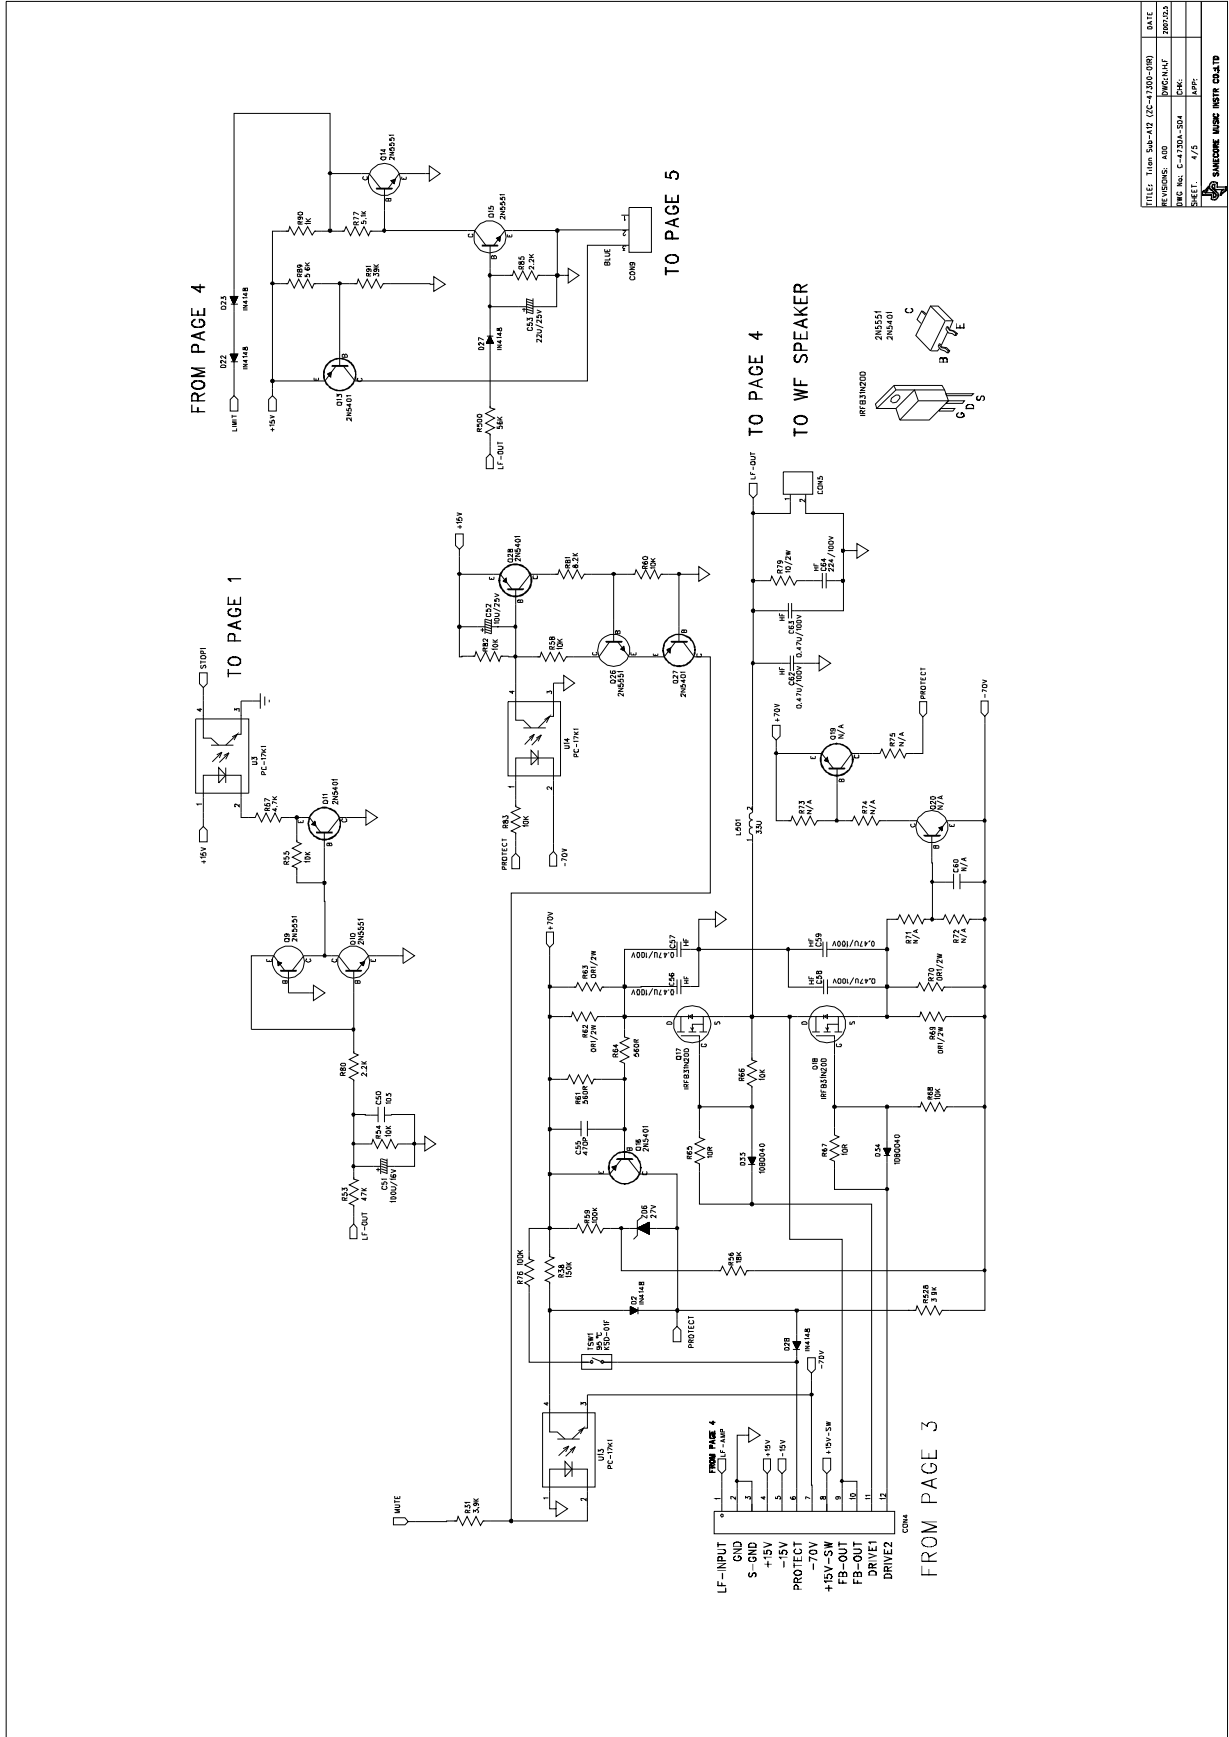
FROM PAGE 4

TO PAGE 5

TO PAGE 1

TO PAGE 4

TO WF SPEAKER

FROM PAGE 3

LIMIT
+15V
D22 1N4148
D23 1N4148
Q13 2N5401
R89 5.6K
R90 1K
R77 5.1K
Q14 2N5551
R91 39K
Q15 2N5551
R85 2.2K
C53 22U/25V
D27 1N4148
R500 56K
LF-OUT
BLUE
CON9

STOP1
U3 PC-17K1
+15V
R67 4.7K
Q11 2N5401
R55 10K
Q9 2N5551
Q10 2N5551
R80 2.2K
C50 103
R54 10K
C51 100U/16V
R53 47K
LF-OUT

+15V
Q28 2N5401
R81 8.2K
R60 10K
C52 10U/25V
R82 10K
R58 10K
Q26 2N5551
Q27 2N5401
U14 PC-17K1
R83 10K
PROTECT
-70V

LF-OUT
CON5
R79 10/2W
HF C64 224/100V
HF C63 0.47U/100V
HF C62 0.47U/100V
+70V
Q19 N/A
R75 N/A
PROTECT
-70V
R73 N/A
R74 N/A
Q20 N/A
L601 33U
C60 N/A
R71 N/A
R72 N/A
R70 0R1/2W
R69 0R1/2W
R68 10K
HF C59 0.47U/100V
HF C58 0.47U/100V
Q18 IRFB31N20D
R67 10R
D34 10BQ040

+70V
R63 0R1/2W
R62 0R1/2W
C57 HF 0.47U/100V
C56 HF 0.47U/100V
Q17 IRFB31N20D
R64 560R
R61 560R
R66 10K
C55 470P
Q16 2N5401
R65 10R
D33 10BQ040
R59 100K
Z06 27V
R76 100K
R56 150K
R86 18K
D2 1N4148
PROTECT
R528 3.9K
TSW1 95°C KSD-01F
D28 1N4148
-70V
U13 PC-17K1
MUTE
R51 3.9K

FROM PAGE 4 LF-AMP
+15V
-15V
+15V-SW
LF-INPUT
GND
S-GND
+15V
-15V
PROTECT
-70V
+15V-SW
FB-OUT
FB-OUT
DRIVE1
DRIVE2
CON4

IRFB31N20D
G D S
2N5551
2N5401
C
B E

TITLE: Titan Sub-A12 (ZC-473D0-01R) | DATE
REVISIONS: A00 | DWG:N.H.F | 2007.02.5
DWG No.: C-473DA-SD4 | CHK:
SHEET: 4/5 | APP:
SAMSONITE MUSIC INSTR CO.,LTD